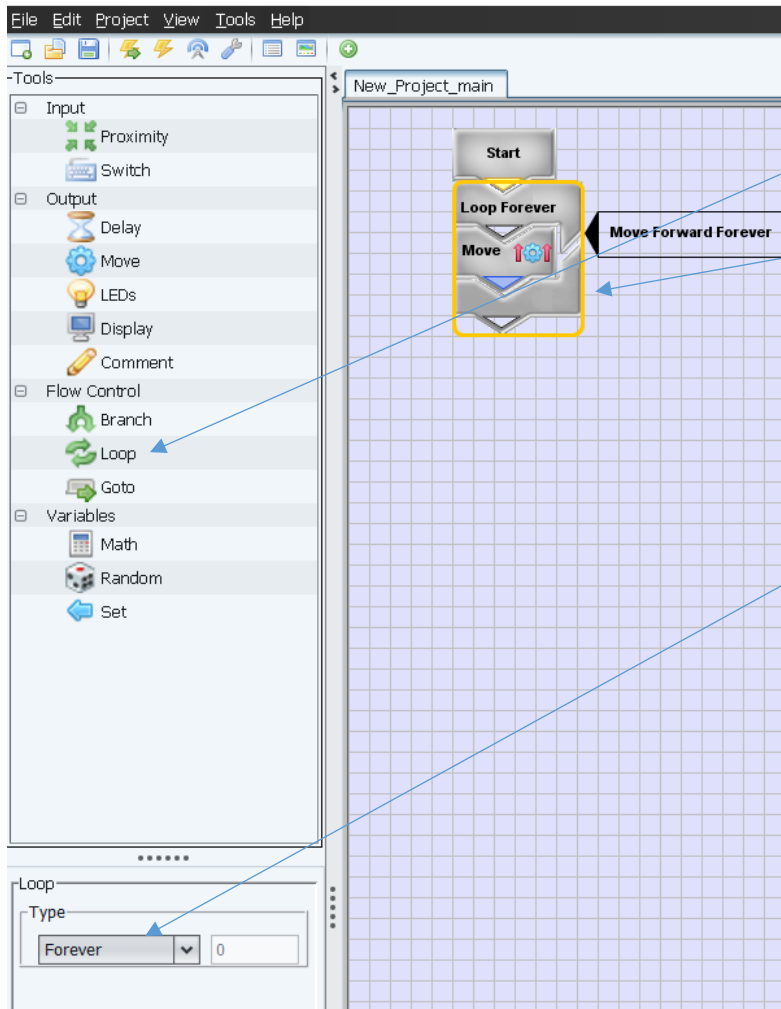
File Edit Project View Tools Help

Tools
Input
Proximity
Switch
Output
Delay
Move
LEDs
Display
Comment
Flow Control
Branch
Loop
Goto
Variables
Math
Random
Set

Loop
Type
Forever
0

New_Project_main

Start
Loop Forever
Move
Move Forward Forever